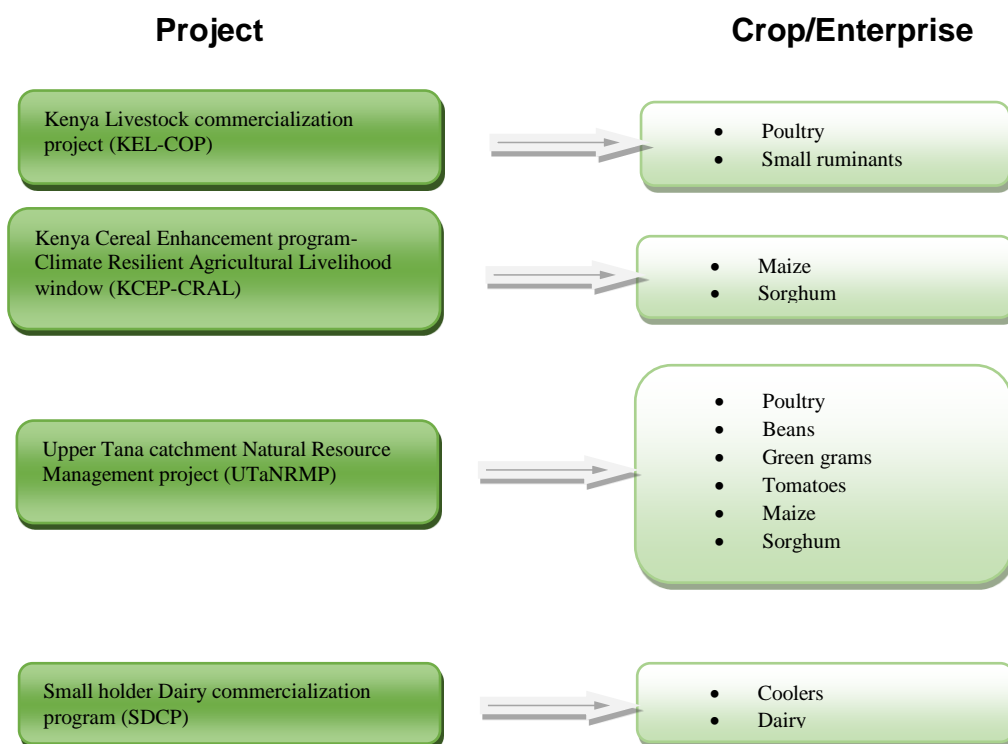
Project

Crop/Enterprise

Kenya Livestock commercialization project (KEL-COP)

- Poultry
- Small ruminants

Kenya Cereal Enhancement program-Climate Resilient Agricultural Livelihood window (KCEP-CRAL)

- Maize
- Sorghum

Upper Tana catchment Natural Resource Management project (UTaNRMP)

- Poultry
- Beans
- Green grams
- Tomatoes
- Maize
- Sorghum

Small holder Dairy commercialization program (SDCP)

- Coolers
- Dairy